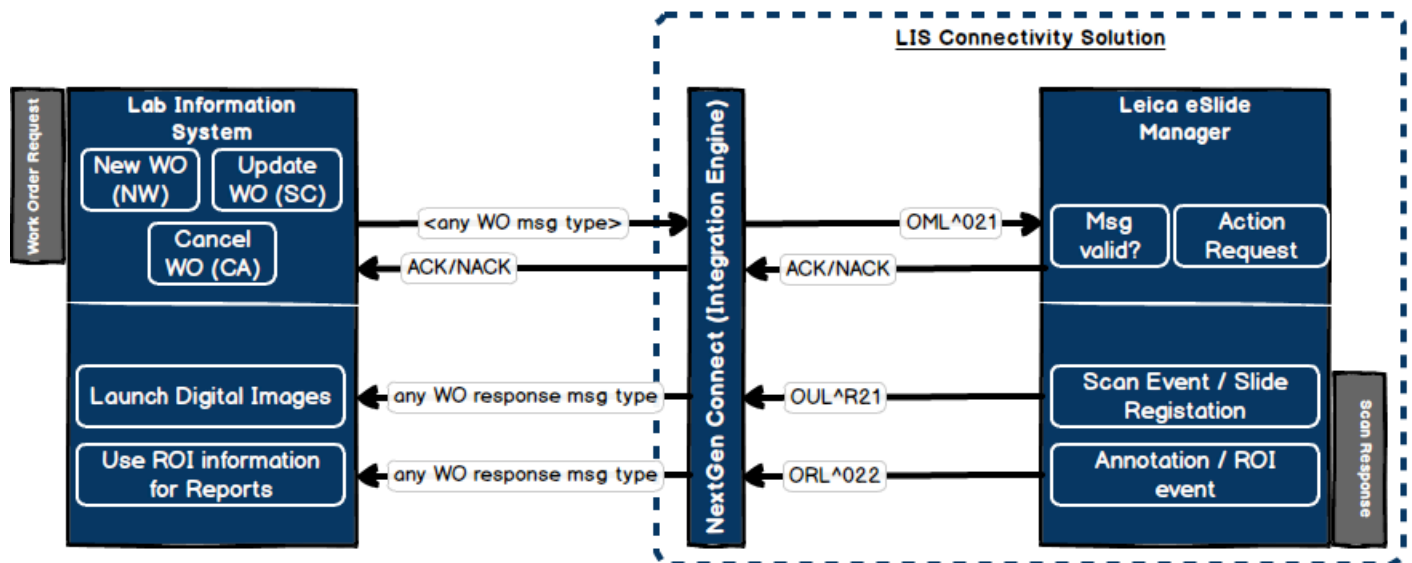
LIS Connectivity Solution

Work Order Request

Lab Information System

New WO (NW)

Update WO (SC)

Cancel WO (CA)

<any WO msg type>

ACK/NACK

NextGen Connect (Integration Engine)

OML^021

ACK/NACK

Leica eSlide Manager

Msg valid?

Action Request

Launch Digital Images

any WO response msg type

OUL^R21

Scan Event / Slide Registation

Use ROI information for Reports

any WO response msg type

ORL^022

Annotation / ROI event

Scan Response